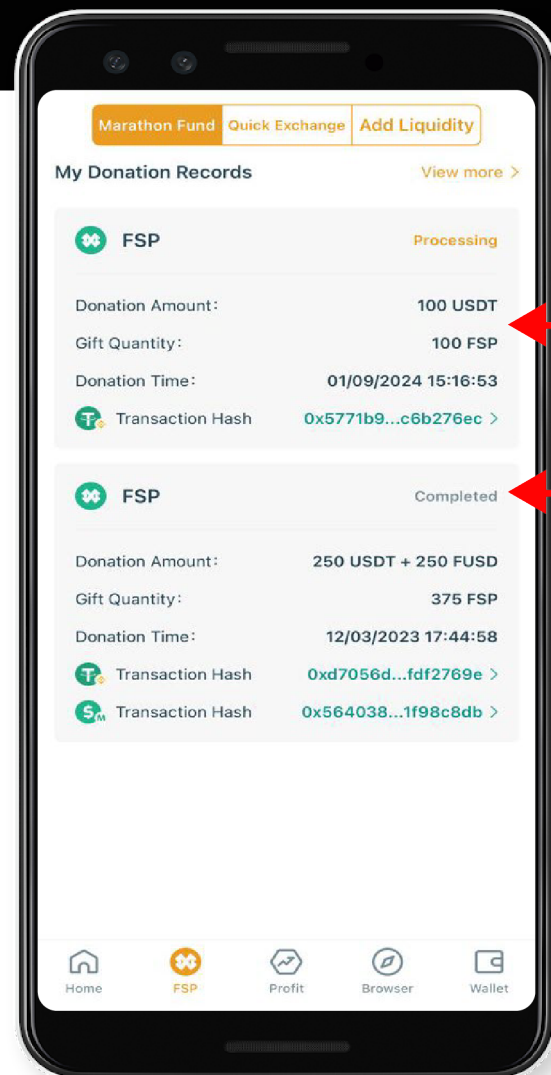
Marathon Fund Quick Exchange Add Liquidity

My Donation Records

View more >

FSP

Processing

Donation Amount: 100 USDT

Gift Quantity: 100 FSP

Donation Time: 01/09/2024 15:16:53

Transaction Hash 0x5771b9...c6b276ec >

FSP

Completed

Donation Amount: 250 USDT + 250 FUSD

Gift Quantity: 375 FSP

Donation Time: 12/03/2023 17:44:58

Transaction Hash 0xd7056d...fdf2769e >

Transaction Hash 0x564038...1f98c8db >

Home FSP Profit Browser Wallet